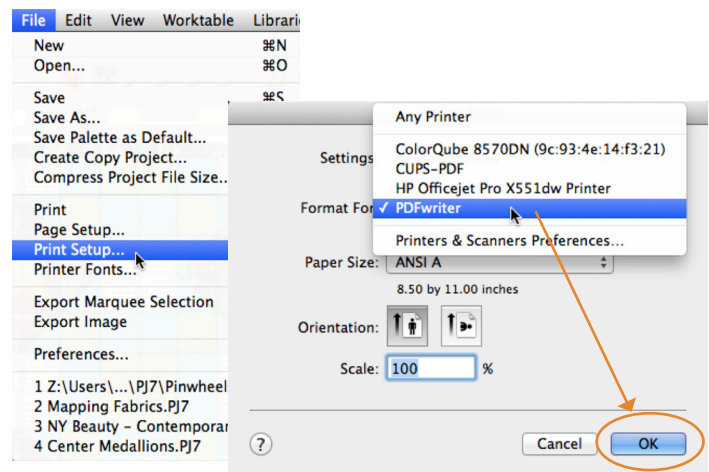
File Edit View Worktable Librari

New ⌘N
Open... ⌘O

Save ⌘S
Save As...
Save Palette as Default...
Create Copy Project...
Compress Project File Size...

Print
Page Setup...
Print Setup...
Printer Fonts...

Export Marquee Selection
Export Image

Preferences...

1 Z:\Users\...\PJ7\Pinwheel
2 Mapping Fabrics.PJ7
3 NY Beauty - Contemporar
4 Center Medallions.PJ7

Settings

Format For

Any Printer

ColorQube 8570DN (9c:93:4e:14:f3:21)
CUPS-PDF
HP Officejet Pro X551dw Printer
✓ PDFwriter

Printers & Scanners Preferences...

Paper Size: ANSI A

8.50 by 11.00 inches

Orientation:

Scale: 100 %

?

Cancel OK